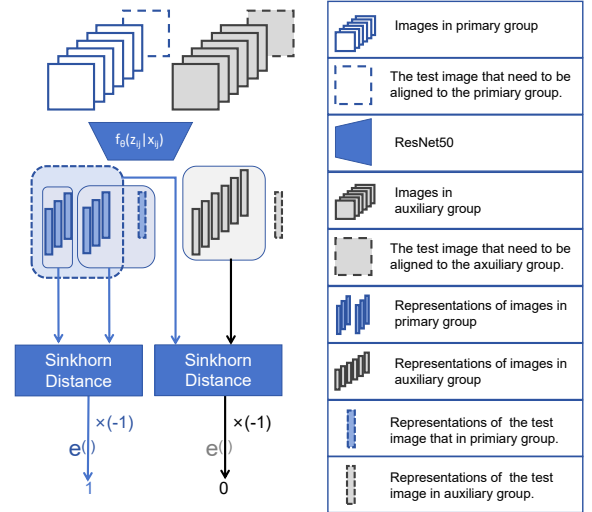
$f_\theta(z_{ij}|x_{ij})$

Sinkhorn Distance

Sinkhorn Distance

×(-1)

×(-1)

e()

e()

1

0

Images in primary group

The test image that need to be aligned to the primiary group.

ResNet50

Images in auxiliary group

The test image that need to be aligned to the axuiliary group.

Representations of images in primary group

Representations of images in auxiliary group

Representations of the test image that in primiary group.

Representations of the test image in auxiliary group.